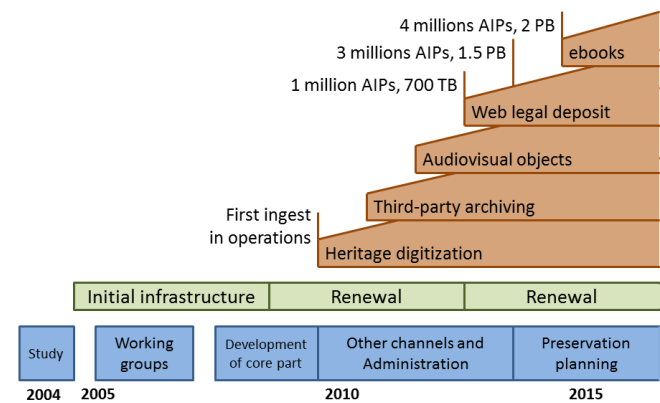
4 millions AIPs, 2 PB

3 millions AIPs, 1.5 PB

1 million AIPs, 700 TB

ebooks

Web legal deposit

Audiovisual objects

Third-party archiving

First ingest in operations

Heritage digitization

Initial infrastructure

Renewal

Renewal

Study

Working groups

Development of core part

Other channels and Administration

Preservation planning

2004

2005

2010

2015